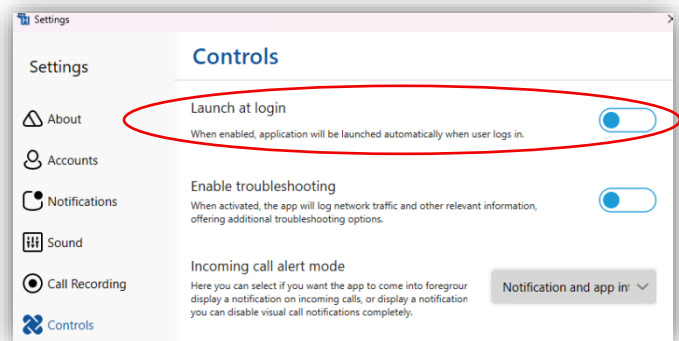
Settings

Settings

About

Accounts

Notifications

Sound

Call Recording

Controls

Controls

Launch at login

When enabled, application will be launched automatically when user logs in.

Enable troubleshooting

When activated, the app will log network traffic and other relevant information, offering additional troubleshooting options.

Incoming call alert mode

Here you can select if you want the app to come into foregrou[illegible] display a notification on incoming calls, or display a notification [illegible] you can disable visual call notifications completely.

Notification and app in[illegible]